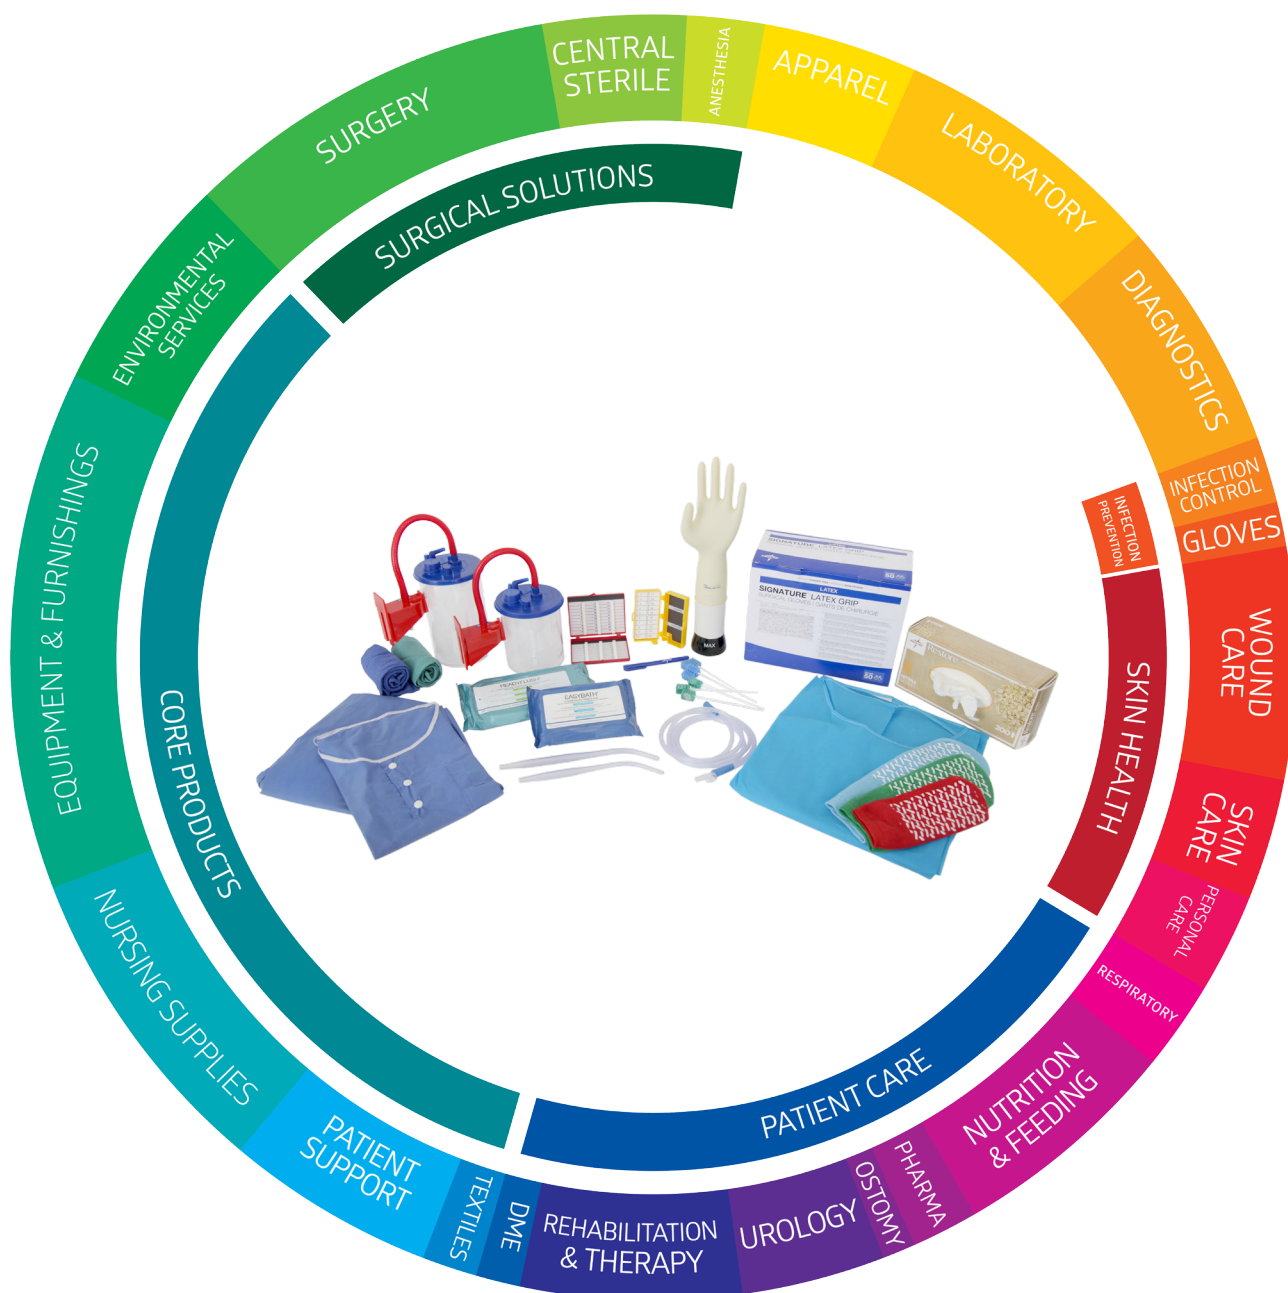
CENTRAL STERILE
ANESTHESIA
APPAREL
LABORATORY
DIAGNOSTICS
INFECTION CONTROL
GLOVES
WOUND CARE
SKIN CARE
PERSONAL CARE
RESPIRATORY
NUTRITION & FEEDING
PHARMA
OSTOMY
UROLOGY
REHABILITATION & THERAPY
DME
TEXTILES
PATIENT SUPPORT
NURSING SUPPLIES
EQUIPMENT & FURNISHINGS
ENVIRONMENTAL SERVICES
SURGERY
SURGICAL SOLUTIONS
CORE PRODUCTS
PATIENT CARE
SKIN HEALTH
INFECTION PREVENTION

SIGNATURE LATEX GRIP
LATEX
EASYBATH
MAX